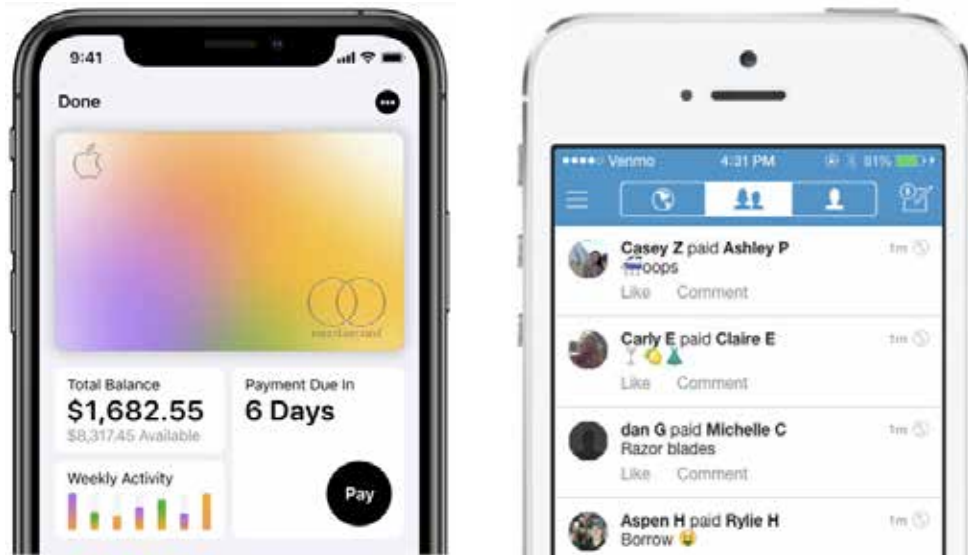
9:41

Done

mastercard

Total Balance
$1,682.55
$8,317.45 Available

Payment Due In
6 Days

Weekly Activity

Pay

Venmo 4:31 PM 81%

Casey Z paid Ashley P 1m
Woops
Like Comment

Carly E paid Claire E 1m
Like Comment

dan G paid Michelle C 1m
Razor blades
Like Comment

Aspen H paid Rylie H 1m
Borrow